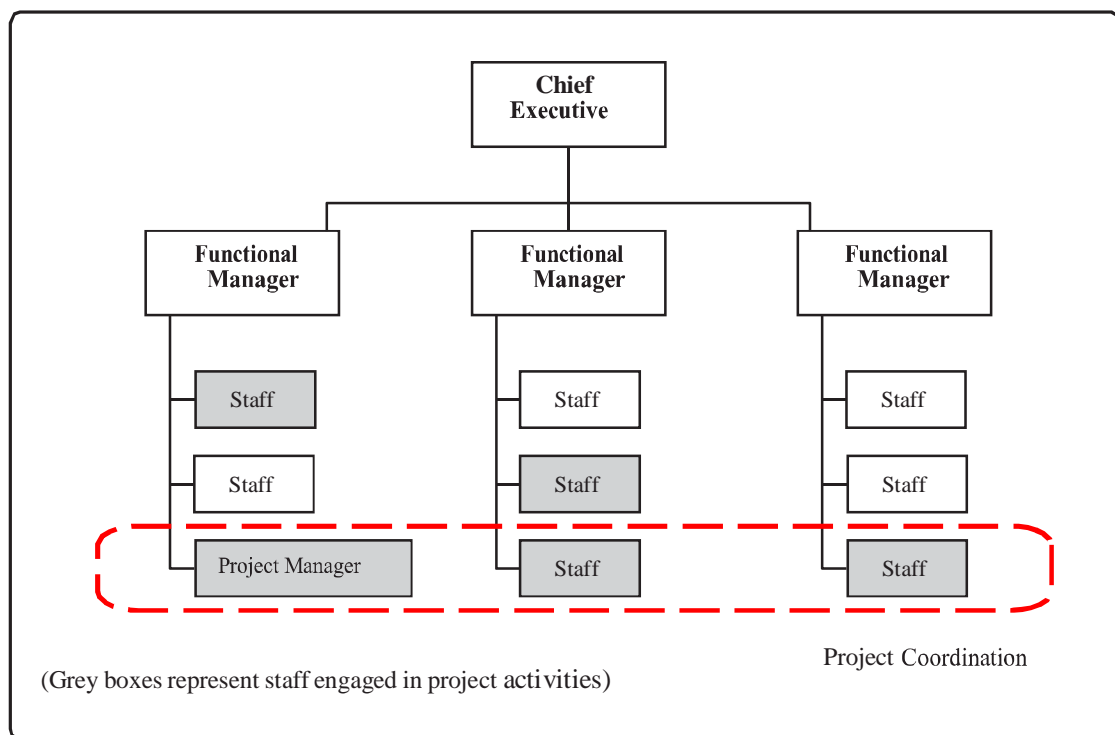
Chief Executive

Functional Manager

Functional Manager

Functional Manager

Staff

Staff

Project Manager

Staff

Staff

Staff

Staff

Staff

Staff

Project Coordination

(Grey boxes represent staff engaged in project activities)